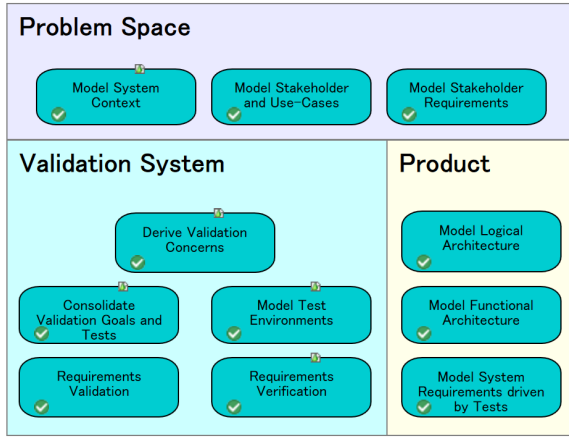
Problem Space

Model System Context

Model Stakeholder and Use-Cases

Model Stakeholder Requirements

Validation System

Derive Validation Concerns

Consolidate Validation Goals and Tests

Model Test Environments

Requirements Validation

Requirements Verification

Product

Model Logical Architecture

Model Functional Architecture

Model System Requirements driven by Tests